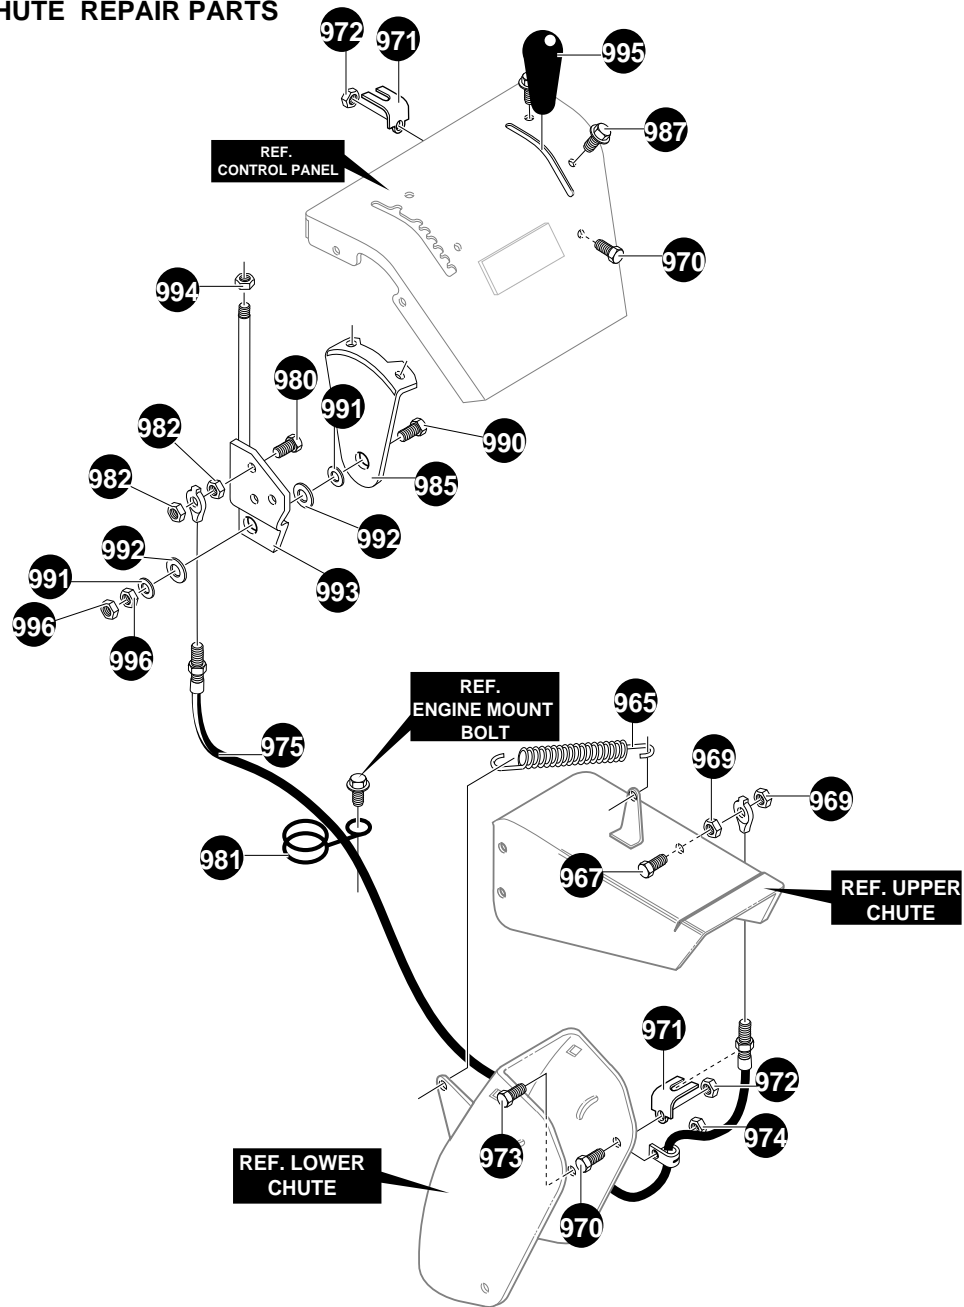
HUTE REPAIR PARTS

972
971
995
987
REF. CONTROL PANEL
970
994
980
991
982
990
982
985
992
992
991
993
996
996
REF. ENGINE MOUNT BOLT
965
975
969
969
981
967
REF. UPPER CHUTE
971
972
973
974
REF. LOWER CHUTE
970